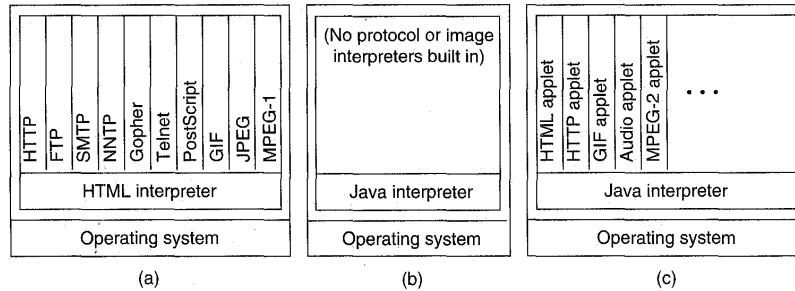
HTTP
FTP
SMTP
NNTP
Gopher
Telnet
PostScript
GIF
JPEG
MPEG-1

HTML interpreter

Operating system

(a)

(No protocol or image interpreters built in)

Java interpreter

Operating system

(b)

HTML applet
HTTP applet
GIF applet
Audio applet
MPEG-2 applet
. . .

Java interpreter

Operating system

(c)